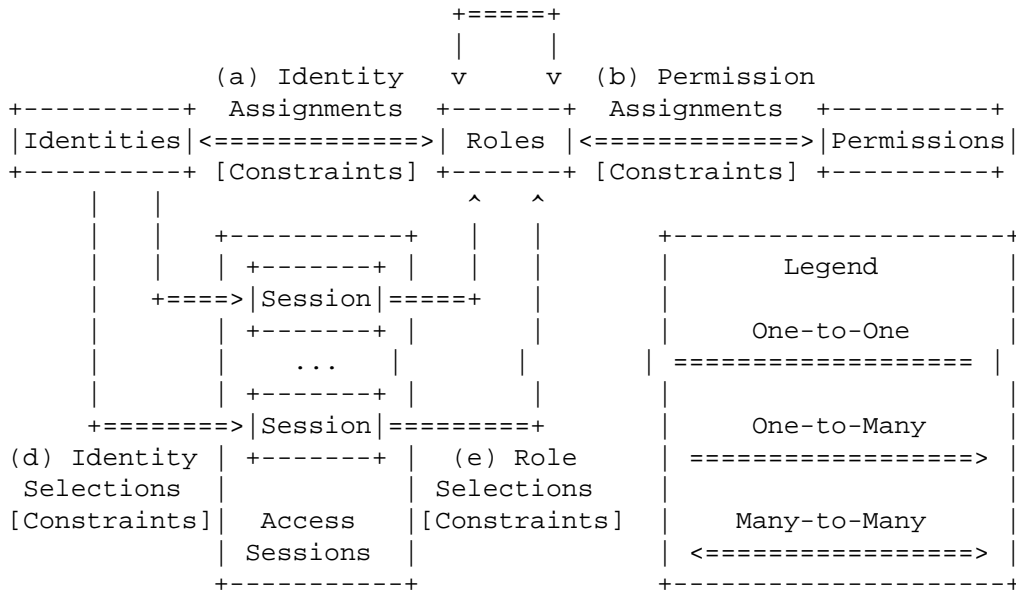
(a) Identity Assignments [Constraints]

(b) Permission Assignments [Constraints]

Identities

Roles

Permissions

Session

...

Session

(d) Identity Selections [Constraints]

Access Sessions

(e) Role Selections [Constraints]

Legend

One-to-One

One-to-Many

Many-to-Many